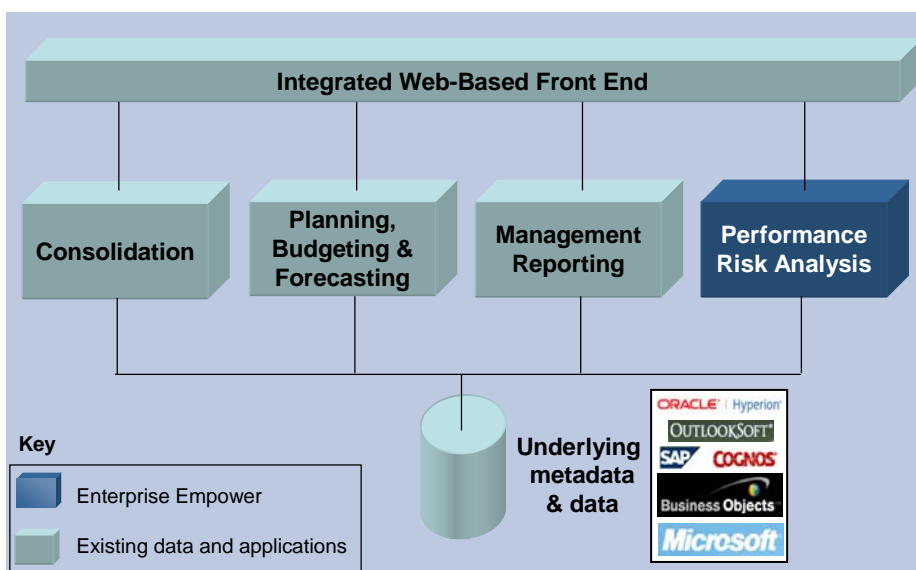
Integrated Web-Based Front End

Consolidation

Planning, Budgeting & Forecasting

Management Reporting

Performance Risk Analysis

Underlying metadata & data

ORACLE | Hyperion
OUTLOOKSOFT®
SAP
COGNOS
Business Objects
Microsoft

Key

Enterprise Empower

Existing data and applications